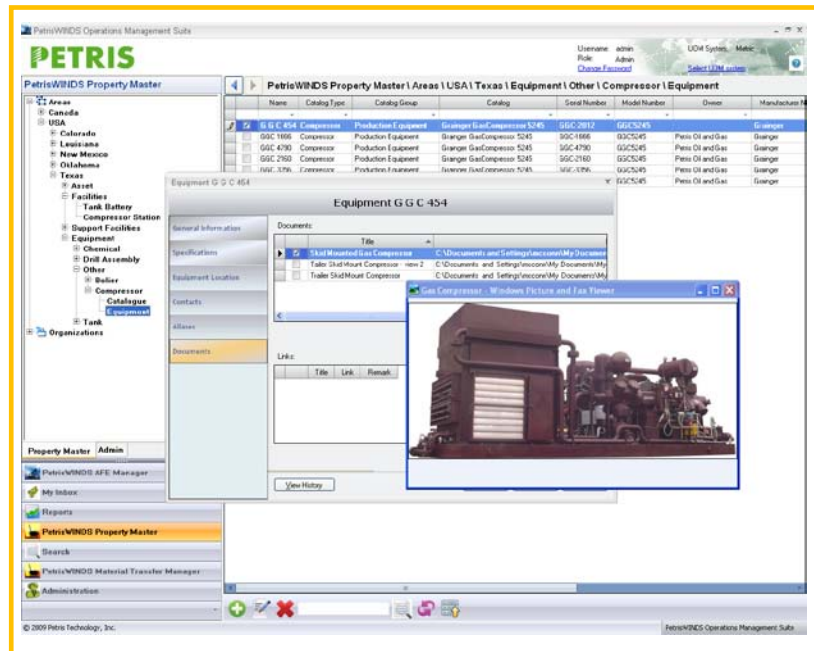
PetrisWINDS Operations Management Suite

PETRIS

Username: admin
Role: Admin
Change Password

UOM System: Metric
Select UOM system

PetrisWINDS Property Master

Areas
Canada
USA
Colorado
Louisiana
New Mexico
Oklahoma
Texas
Asset
Facilities
Tank Battery
Compressor Station
Support Facilities
Equipment
Chemical
Drill Assembly
Other
Boiler
Compressor
Catalogue
Equipment
Tank
Organizations

Property Master | Admin

PetrisWINDS AFE Manager
My Inbox
Reports
PetrisWINDS Property Master
Search
PetrisWINDS Material Transfer Manager
Administration

PetrisWINDS Property Master \ Areas \ USA \ Texas \ Equipment \ Other \ Compressor \ Equipment

| Name | Catalog Type | Catalog Group | Catalog | Serial Number | Model Number | Owner | Manufacturer N |
|---|---|---|---|---|---|---|---|
| G G C 454 | Compressor | Production Equipment | Grainger GasCompressor 5245 | GGC-2012 | GGC5245 | | Grainger |
| GGC 1666 | Compressor | Production Equipment | Grainger GasCompressor 5245 | GGC-1666 | GGC5245 | Petris Oil and Gas | Grainger |
| GGC 4790 | Compressor | Production Equipment | Grainger GasCompressor 5245 | GGC 4790 | GGC5245 | Petris Oil and Gas | Grainger |
| GGC 2160 | Compressor | Production Equipment | Grainger GasCompressor 5245 | GGC-2160 | GGC5245 | Petris Oil and Gas | Grainger |
| GGC 3756 | Compressor | Production Equipment | Grainger GasCompressor 5245 | GGC-3756 | GGC5245 | Petris Oil and Gas | Grainger |
| | | | | | GGC5245 | Petris Oil and Gas | Grainger |

Equipment G G C 454

Equipment G G C 454

General Information
Specifications
Equipment Location
Contacts
Aliases
Documents

Documents:

| Title | |
|---|---|
| Skid Mounted Gas Compressor | C:\Documents and Settings\mccone\My Documen |
| Trailer Skid Mount Compressor - view 2 | C:\Documents and Settings\mccone\My Documents\My |
| Trailer Skid Mount Compressor | C:\Documents and Settings\mccone\My Documents\My |

Links:

| Title | Link | Remark |
|---|---|---|

View History

Gas Compressor - Windows Picture and Fax Viewer

© 2009 Petris Technology, Inc.

PetrisWINDS Operations Management Suite